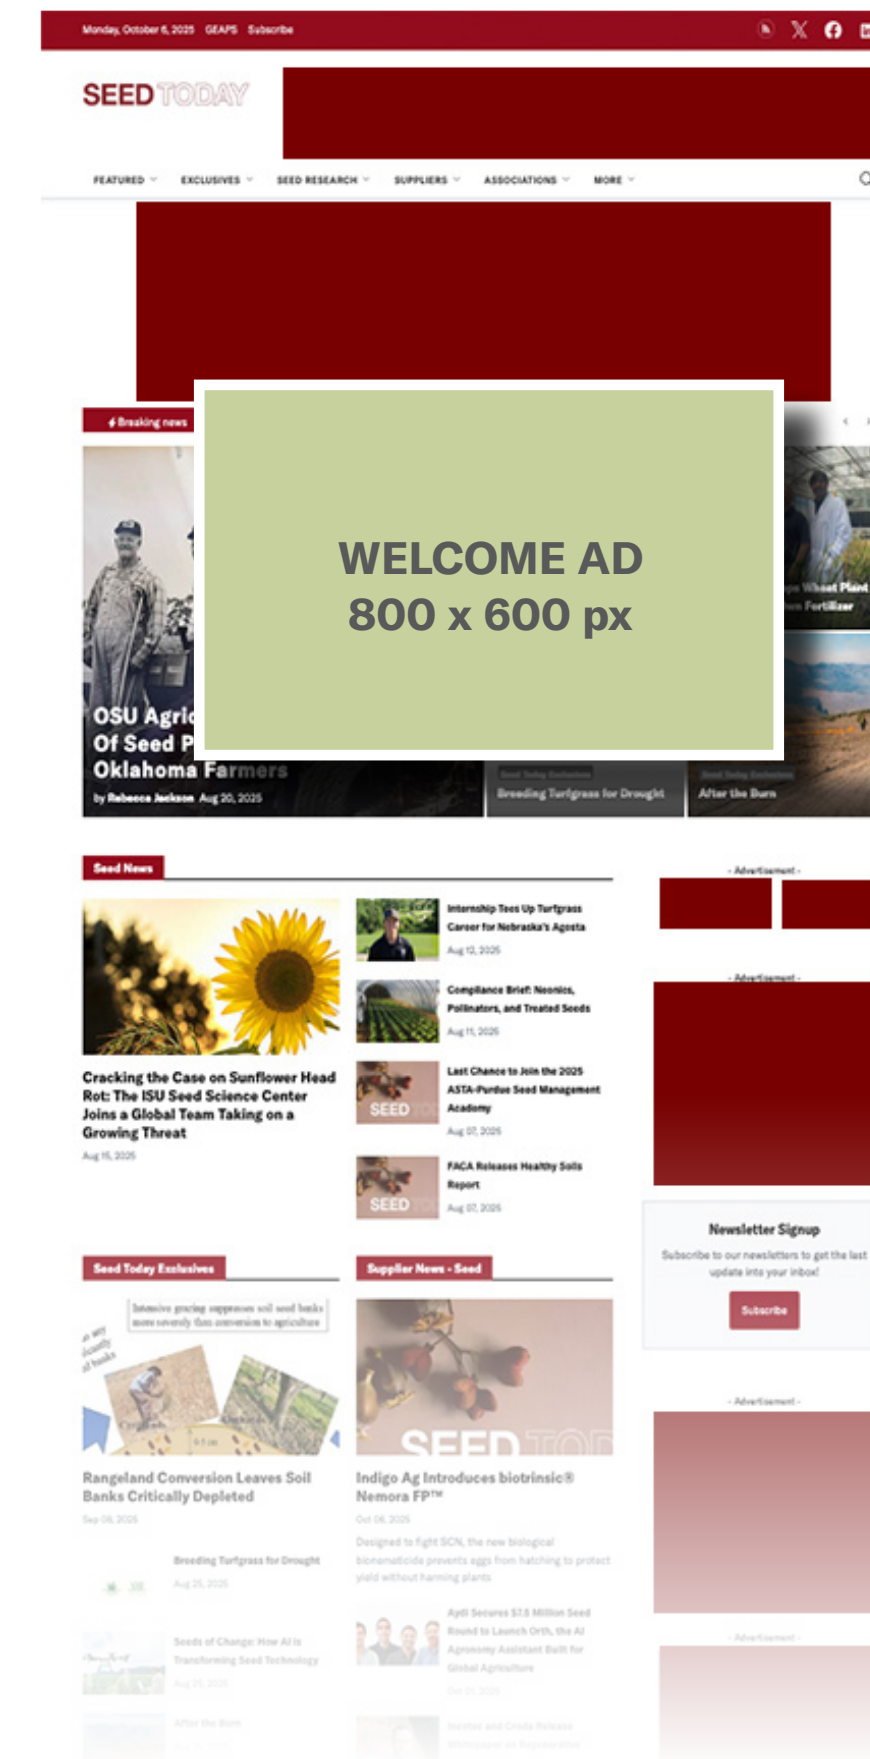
Monday, October 6, 2025 GEAPS Subscribe

SEED TODAY

FEATURED EXCLUSIVES SEED RESEARCH SUPPLIERS ASSOCIATIONS MORE

Breaking news

WELCOME AD
800 x 600 px

OSU Agric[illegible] Of Seed P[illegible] Oklahoma Farmers

by Rebecca Jackson Aug 20, 2025

Breeding Turfgrass for Drought

After the Burn

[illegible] Wheat Plant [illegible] Fertilizer

Seed News

Cracking the Case on Sunflower Head Rot: The ISU Seed Science Center Joins a Global Team Taking on a Growing Threat

Aug 15, 2025

Internship Tees Up Turfgrass Career for Nebraska's Agosta

Aug 12, 2025

Compliance Brief: Neonics, Pollinators, and Treated Seeds

Aug 11, 2025

Last Chance to Join the 2025 ASTA-Purdue Seed Management Academy

Aug 07, 2025

FACA Releases Healthy Soils Report

Aug 07, 2025

- Advertisement -

- Advertisement -

Newsletter Signup

Subscribe to our newsletters to get the last update into your inbox!

Subscribe

- Advertisement -

Seed Today Exclusives

Intensive grazing suppresses soil seed banks more severely than conversion to agriculture

Rangeland Conversion Leaves Soil Banks Critically Depleted

Sep 08, 2025

Breeding Turfgrass for Drought

Aug 25, 2025

Seeds of Change: How AI is Transforming Seed Technology

Aug 25, 2025

After the Burn

Supplier News - Seed

Indigo Ag Introduces biotrinsic® Nemora FP™

Oct 06, 2025

Designed to fight SCN, the new biological bionematicide prevents eggs from hatching to protect yield without harming plants

Ayti Secures $7.5 Million Seed Round to Launch Orth, the AI Agronomy Assistant Built for Global Agriculture

Oct 06, 2025

- Advertisement -